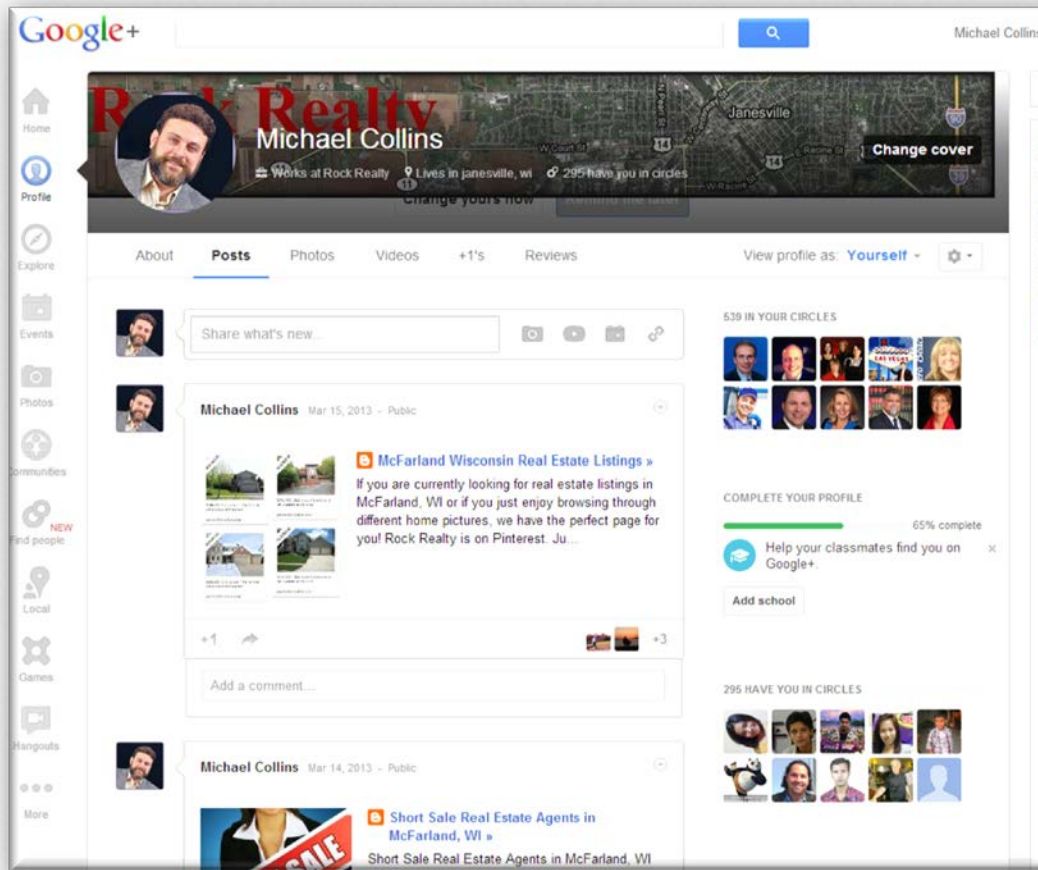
Google+

Michael Collins

Home
Profile
Explore
Events
Photos
Communities
NEW
Find people
Local
Games
Hangouts
More

Rock Realty

Michael Collins

Works at Rock Realty  Lives in janesville, wi  295 have you in circles

Janesville

Change cover

Change yours now  Remind me later

About  Posts  Photos  Videos  +1's  Reviews

View profile as: Yourself

Share what's new...

Michael Collins Mar 15, 2013 - Public

McFarland Wisconsin Real Estate Listings »

If you are currently looking for real estate listings in McFarland, WI or if you just enjoy browsing through different home pictures, we have the perfect page for you! Rock Realty is on Pinterest. Ju...

+1  +3

Add a comment...

Michael Collins Mar 14, 2013 - Public

Short Sale Real Estate Agents in McFarland, WI »

Short Sale Real Estate Agents in McFarland, WI

SALE

539 IN YOUR CIRCLES

COMPLETE YOUR PROFILE

65% complete

Help your classmates find you on Google+.

Add school

295 HAVE YOU IN CIRCLES